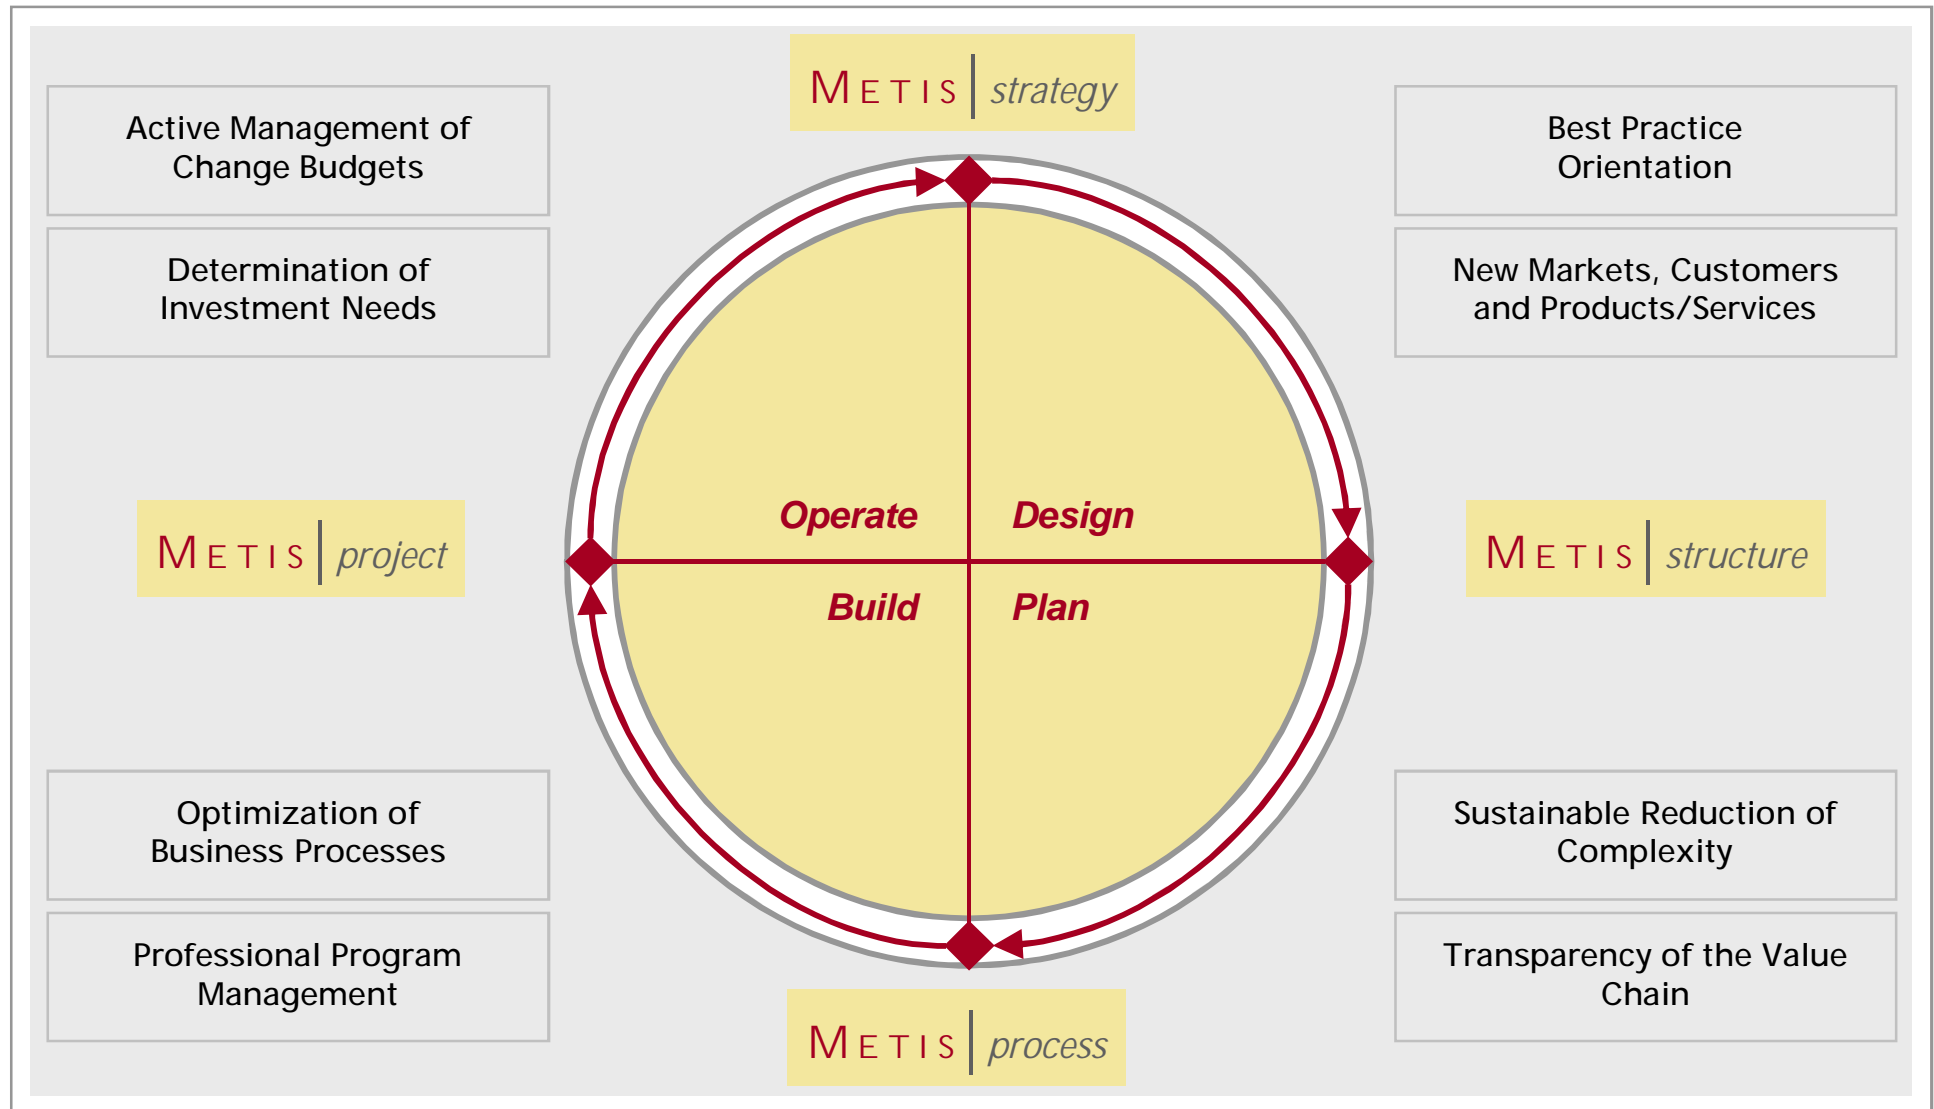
METIS | strategy

Active Management of Change Budgets

Determination of Investment Needs

Best Practice Orientation

New Markets, Customers and Products/Services

METIS | project

Operate

Design

Build

Plan

METIS | structure

Optimization of Business Processes

Professional Program Management

Sustainable Reduction of Complexity

Transparency of the Value Chain

METIS | process